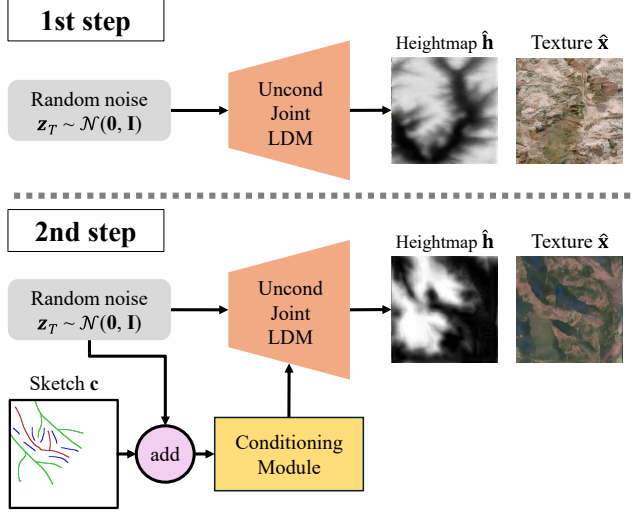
1st step

Random noise $\mathbf{z}_T \sim \mathcal{N}(\mathbf{0}, \mathbf{I})$

Uncond Joint LDM

Heightmap $\hat{\mathbf{h}}$

Texture $\hat{\mathbf{x}}$

2nd step

Random noise $\mathbf{z}_T \sim \mathcal{N}(\mathbf{0}, \mathbf{I})$

Uncond Joint LDM

Heightmap $\hat{\mathbf{h}}$

Texture $\hat{\mathbf{x}}$

Sketch $\mathbf{c}$

add

Conditioning Module